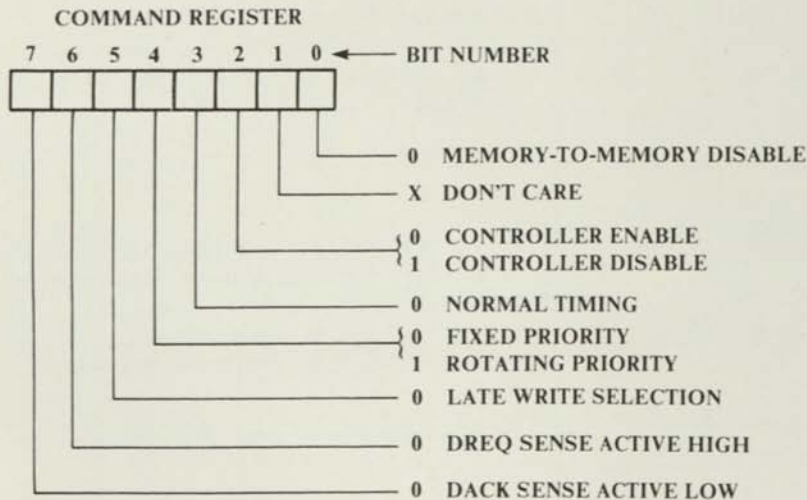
COMMAND REGISTER

7 6 5 4 3 2 1 0 ← BIT NUMBER

0 MEMORY-TO-MEMORY DISABLE

X DON'T CARE

0 CONTROLLER ENABLE
1 CONTROLLER DISABLE

0 NORMAL TIMING

0 FIXED PRIORITY
1 ROTATING PRIORITY

0 LATE WRITE SELECTION

0 DREQ SENSE ACTIVE HIGH

0 DACK SENSE ACTIVE LOW